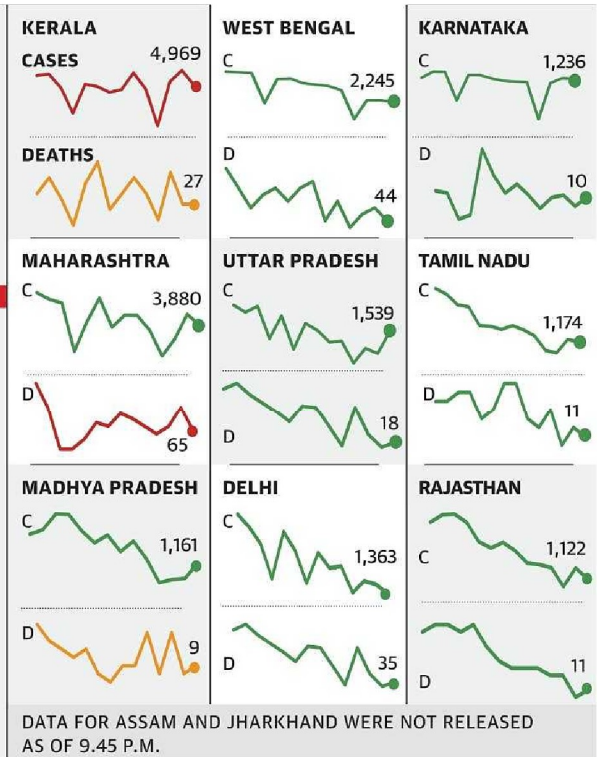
KERALA

CASES 4,969

DEATHS 27

WEST BENGAL

C 2,245

D 44

KARNATAKA

C 1,236

D 10

MAHARASHTRA

C 3,880

D 65

UTTAR PRADESH

C 1,539

D 18

TAMIL NADU

C 1,174

D 11

MADHYA PRADESH

C 1,161

D 9

DELHI

C 1,363

D 35

RAJASTHAN

C 1,122

D 11

DATA FOR ASSAM AND JHARKHAND WERE NOT RELEASED AS OF 9.45 P.M.